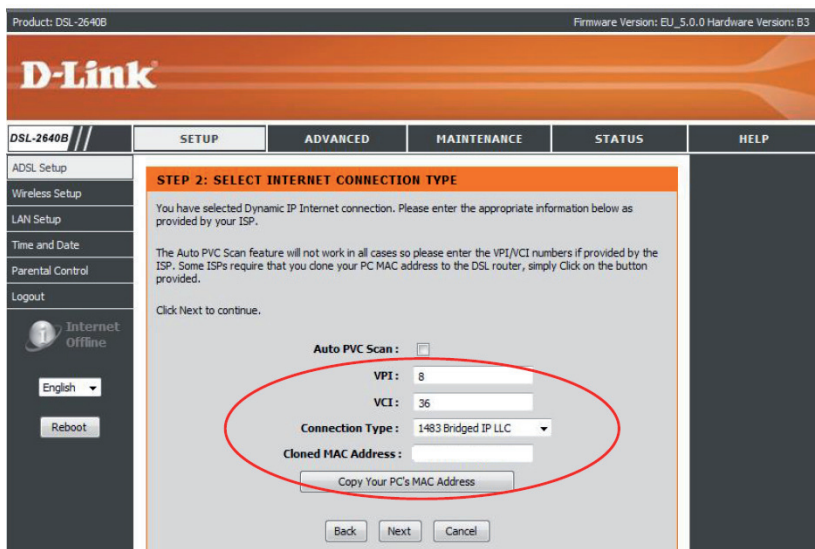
Product: DSL-2640B

Firmware Version: EU_5.0.0 Hardware Version: B3

D-Link

DSL-2640B

SETUP

ADVANCED

MAINTENANCE

STATUS

HELP

ADSL Setup

Wireless Setup

LAN Setup

Time and Date

Parental Control

Logout

Internet Offline

English

Reboot

STEP 2: SELECT INTERNET CONNECTION TYPE

You have selected Dynamic IP Internet connection. Please enter the appropriate information below as provided by your ISP.

The Auto PVC Scan feature will not work in all cases so please enter the VPI/VCI numbers if provided by the ISP. Some ISPs require that you clone your PC MAC address to the DSL router, simply Click on the button provided.

Click Next to continue.

Auto PVC Scan :

VPI : 8

VCI : 36

Connection Type : 1483 Bridged IP LLC

Cloned MAC Address :

Copy Your PC's MAC Address

Back

Next

Cancel